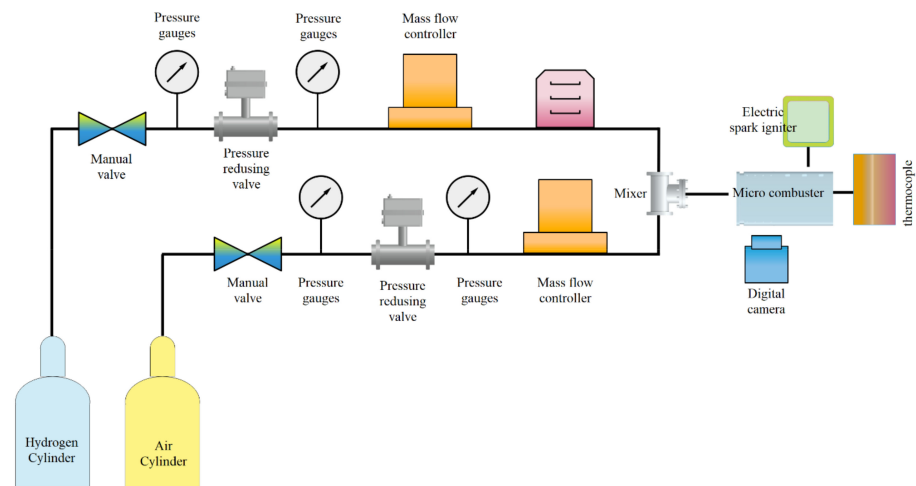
Pressure gauges

Pressure gauges

Mass flow controller

Manual valve

Pressure redusing valve

Electric spark igniter

Mixer

Micro combuster

thermocople

Manual valve

Pressure gauges

Pressure redusing valve

Pressure gauges

Mass flow controller

Digital camera

Hydrogen Cylinder

Air Cylinder